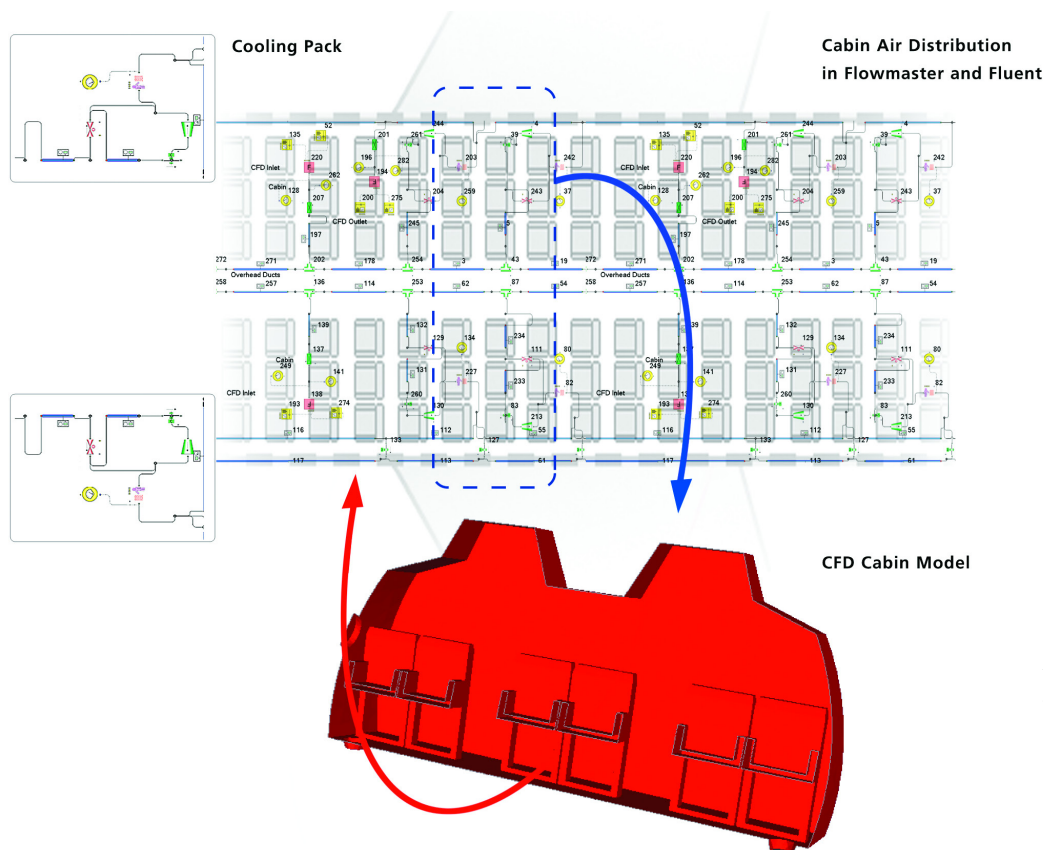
Cooling Pack

Cabin Air Distribution in Flowmaster and Fluent

CFD Cabin Model

135 52 201 261 244 39 4 CFD Inlet 220 196 194 282 203 242 Cabin 128 262 207 200 275 204 259 243 37 CFD Outlet 245 197 5 272 271 202 178 254 3 43 19 Overhead Ducts 258 257 136 114 253 62 87 54

135 52 201 261 244 39 4 CFD Inlet 220 196 194 282 203 242 Cabin 128 262 207 200 275 204 259 243 37 CFD Outlet 245 197 5 272 271 202 178 254 3 43 19 Overhead Ducts 258 257 136 114 253 62 87 54

139 132 234 137 129 134 111 80 Cabin 249 141 227 CFD Inlet 233 82 138 274 131 193 260 83 213 116 130 112 55 127 133 117 113 51

139 132 234 129 134 111 80 Cabin 249 141 227 233 CFD Inlet 82 131 193 274 260 83 213 116 130 112 55 127 133 117 113 61